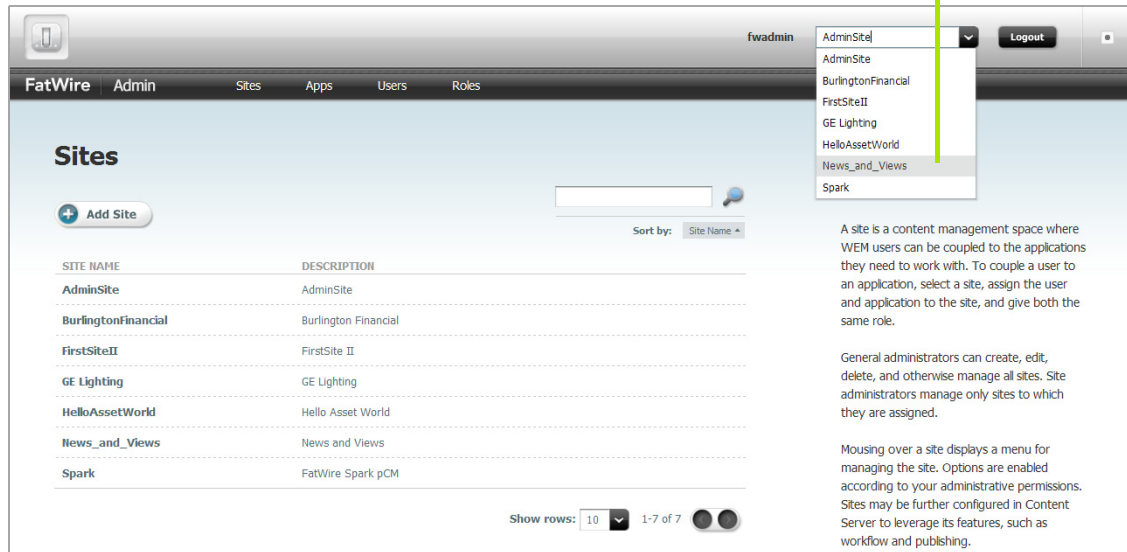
fwadmin AdminSite Logout

AdminSite
BurlingtonFinancial
FirstSiteII
GE Lighting
HelloAssetWorld
News_and_Views
Spark

FatWire Admin Sites Apps Users Roles

Sites

Add Site

Sort by: Site Name

| SITE NAME | DESCRIPTION |
|---|---|
| AdminSite | AdminSite |
| BurlingtonFinancial | Burlington Financial |
| FirstSiteII | FirstSite II |
| GE Lighting | GE Lighting |
| HelloAssetWorld | Hello Asset World |
| News_and_Views | News and Views |
| Spark | FatWire Spark pCM |

Show rows: 10 1-7 of 7

A site is a content management space where WEM users can be coupled to the applications they need to work with. To couple a user to an application, select a site, assign the user and application to the site, and give both the same role.

General administrators can create, edit, delete, and otherwise manage all sites. Site administrators manage only sites to which they are assigned.

Mousing over a site displays a menu for managing the site. Options are enabled according to your administrative permissions. Sites may be further configured in Content Server to leverage its features, such as workflow and publishing.